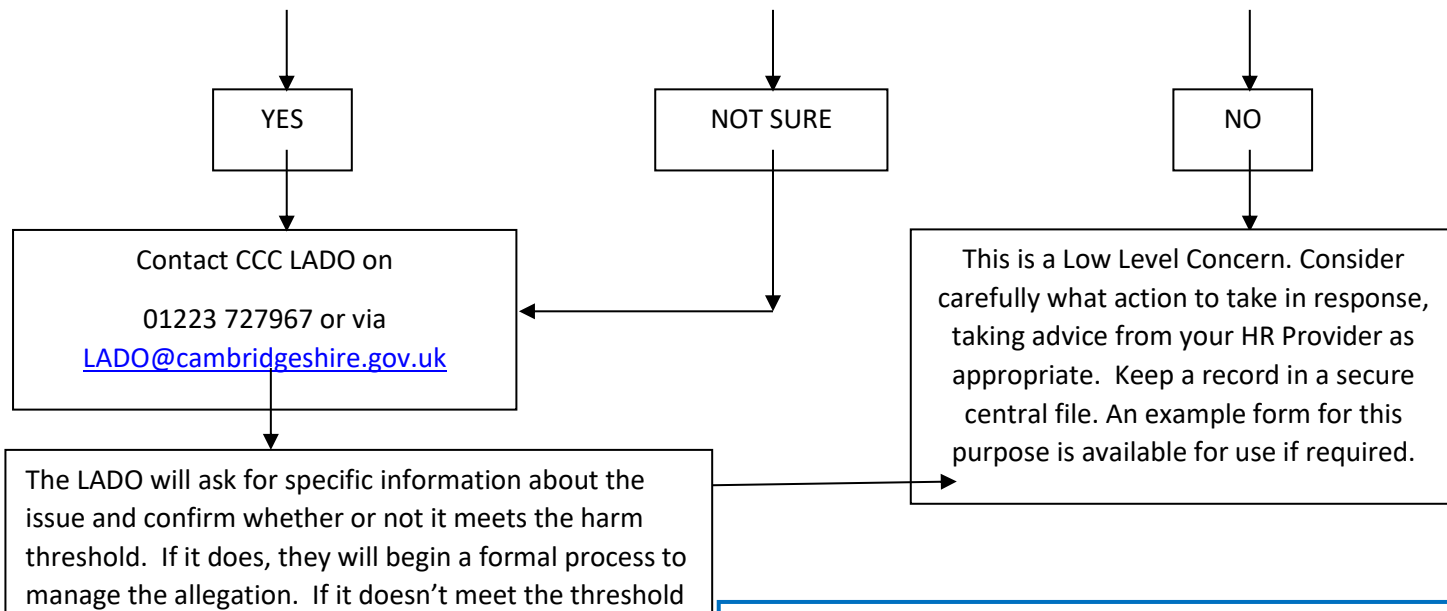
YES

NOT SURE

NO

Contact CCC LADO on

01223 727967 or via LADO@cambridgeshire.gov.uk

This is a Low Level Concern. Consider carefully what action to take in response, taking advice from your HR Provider as appropriate. Keep a record in a secure central file. An example form for this purpose is available for use if required.

The LADO will ask for specific information about the issue and confirm whether or not it meets the harm threshold. If it does, they will begin a formal process to manage the allegation. If it doesn't meet the threshold